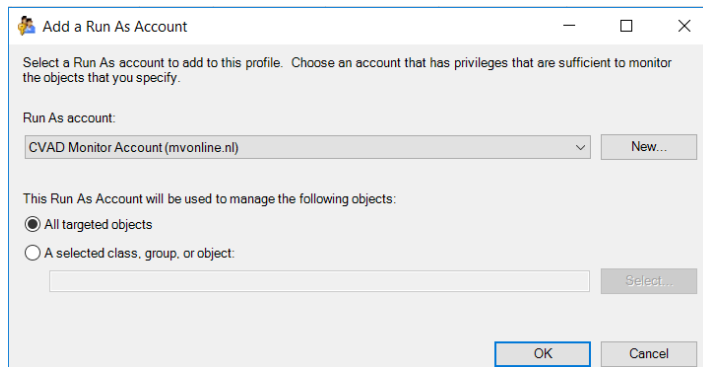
Add a Run As Account

Select a Run As account to add to this profile. Choose an account that has privileges that are sufficient to monitor the objects that you specify.

Run As account:

CVAD Monitor Account (mvonline.nl)

New...

This Run As Account will be used to manage the following objects:

All targeted objects

A selected class, group, or object:

Select...

OK

Cancel